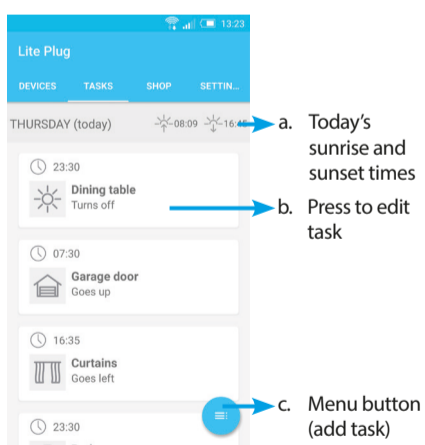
13:23

Lite Plug

DEVICES TASKS SHOP SETTIN...

THURSDAY (today) 08:09 16:4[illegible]

23:30
Dining table
Turns off

07:30
Garage door
Goes up

16:35
Curtains
Goes left

23:30

a. Today's sunrise and sunset times

b. Press to edit task

c. Menu button (add task)